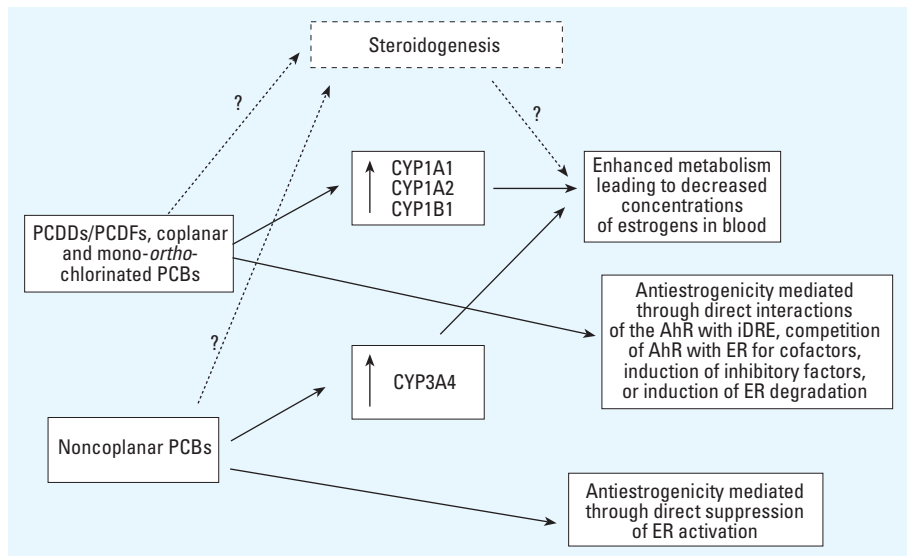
Steroidogenesis

?

?

?

PCDDs/PCDFs, coplanar and mono-*ortho*-chlorinated PCBs

CYP1A1
CYP1A2
CYP1B1

Enhanced metabolism leading to decreased concentrations of estrogens in blood

Antiestrogenicity mediated through direct interactions of the AhR with iDRE, competition of AhR with ER for cofactors, induction of inhibitory factors, or induction of ER degradation

CYP3A4

Noncoplanar PCBs

Antiestrogenicity mediated through direct suppression of ER activation